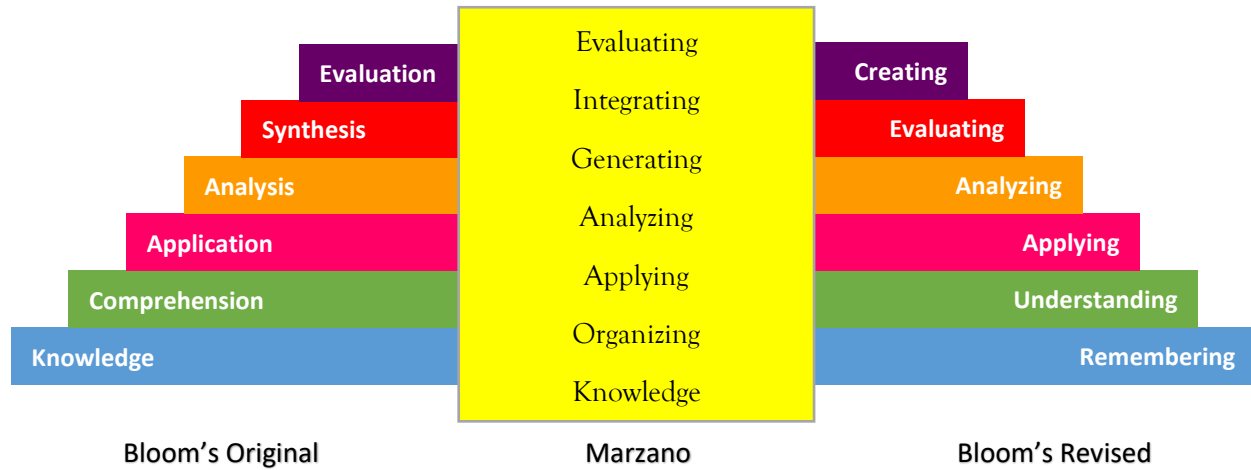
Evaluation
Synthesis
Analysis
Application
Comprehension
Knowledge

Bloom's Original

Evaluating
Integrating
Generating
Analyzing
Applying
Organizing
Knowledge

Marzano

Creating
Evaluating
Analyzing
Applying
Understanding
Remembering

Bloom's Revised